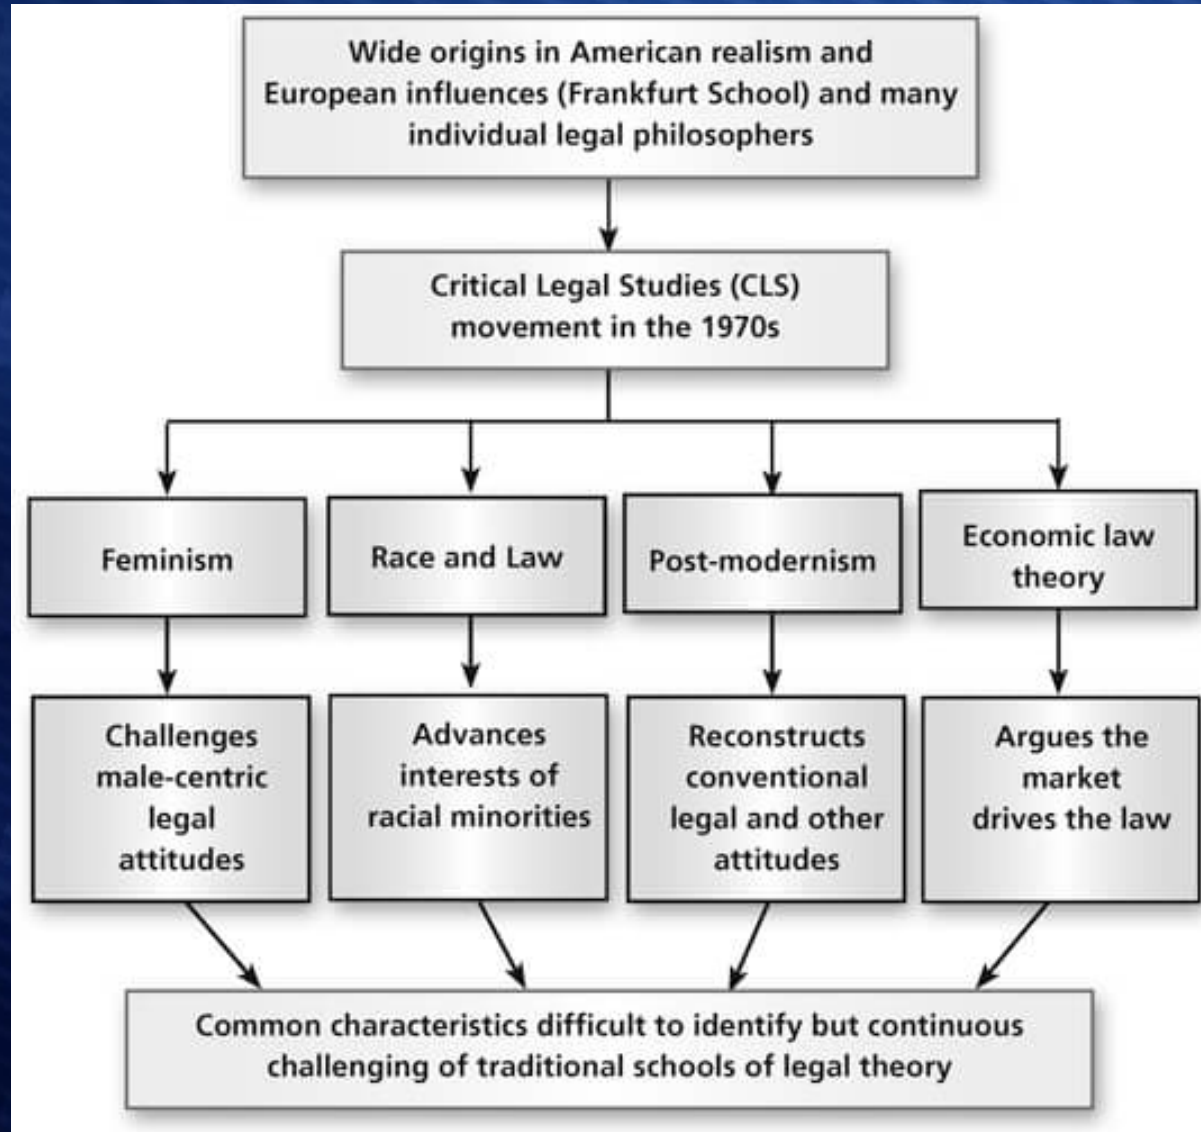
Wide origins in American realism and European influences (Frankfurt School) and many individual legal philosophers

Critical Legal Studies (CLS) movement in the 1970s

Feminism

Race and Law

Post-modernism

Economic law theory

Challenges male-centric legal attitudes

Advances interests of racial minorities

Reconstructs conventional legal and other attitudes

Argues the market drives the law

Common characteristics difficult to identify but continuous challenging of traditional schools of legal theory